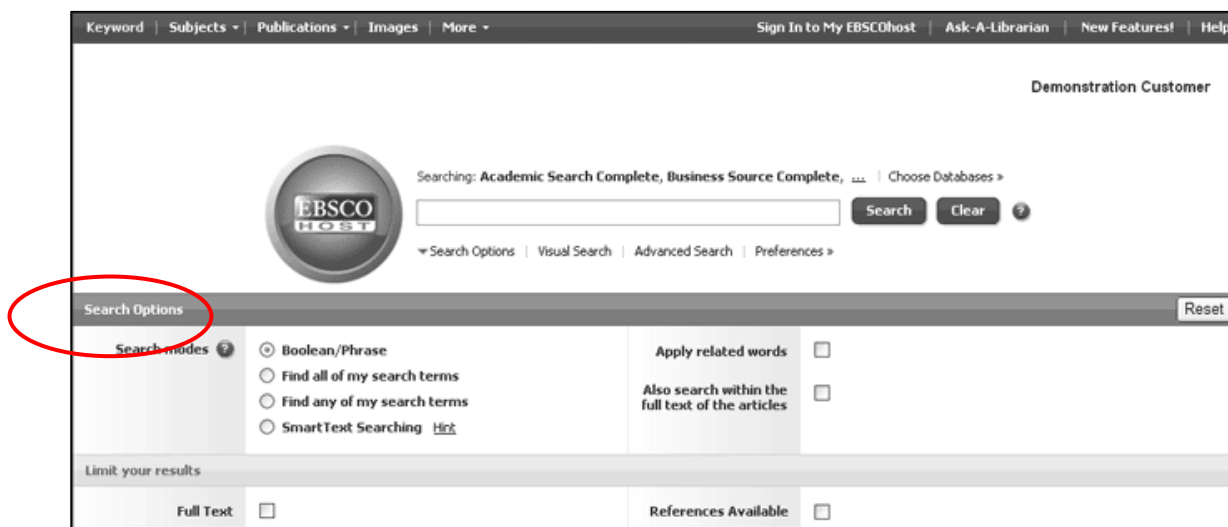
Keyword | Subjects ▾ | Publications ▾ | Images | More ▾

Sign In to My EBSCOhost | Ask-A-Librarian | New Features! | Help

Demonstration Customer

EBSCO HOST

Searching: Academic Search Complete, Business Source Complete, ... | Choose Databases »

Search Clear ?

▾Search Options | Visual Search | Advanced Search | Preferences »

Search Options

Reset

Search modes ?

Boolean/Phrase

Find all of my search terms

Find any of my search terms

SmartText Searching Hint

Apply related words

Also search within the full text of the articles

Limit your results

Full Text

References Available